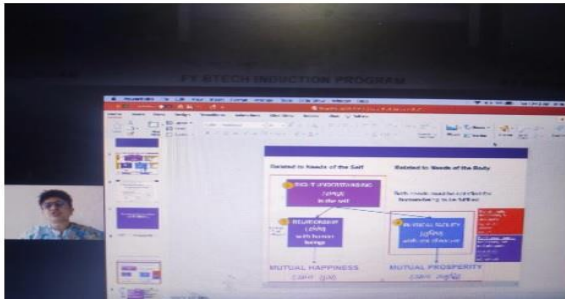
FY BTECH INDUCTION PROGRAM

Related to Needs of the Self

Related to Needs of the Body

RIGHT UNDERSTANDING
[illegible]
in the self

Both needs need to be fulfilled for something to be fulfilled

RELATIONSHIP
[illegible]
with human beings

PHYSICAL FACILITY
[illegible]
with the rest of nature

MUTUAL HAPPINESS
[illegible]

MUTUAL PROSPERITY
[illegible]